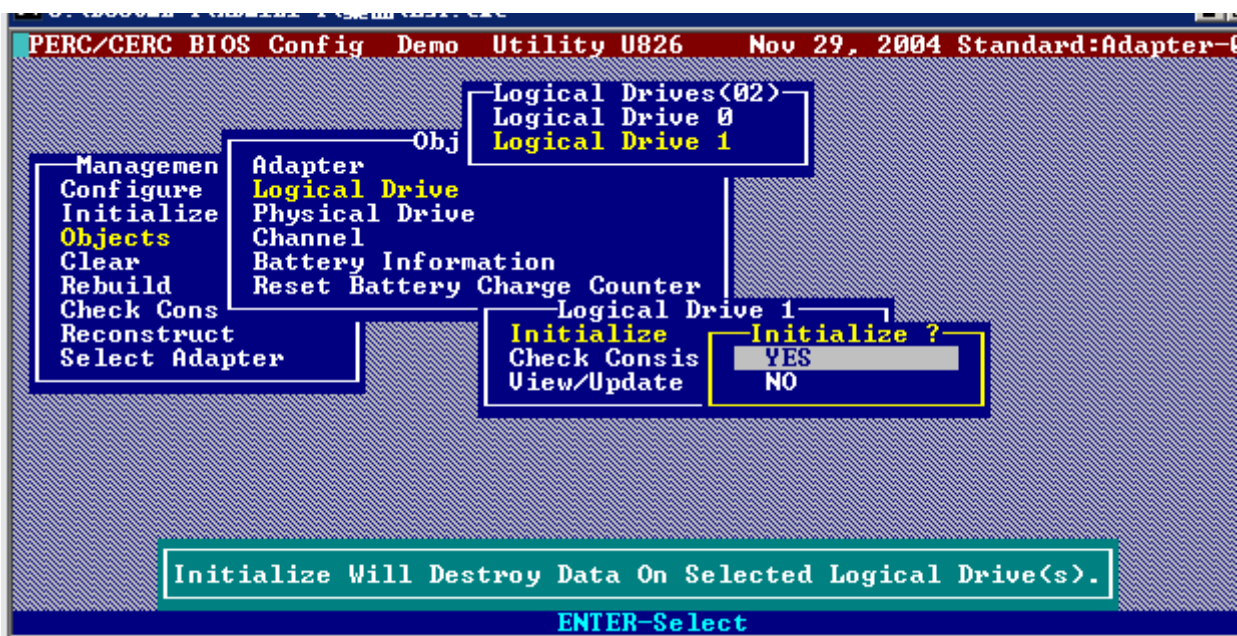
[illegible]

PERC/CERC BIOS Config Demo Utility U826 Nov 29, 2004 Standard:Adapter-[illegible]

Logical Drives(02)
Logical Drive 0
Logical Drive 1

Obj
Adapter
Logical Drive
Physical Drive
Channel
Battery Information
Reset Battery Charge Counter

Managemen
Configure
Initialize
Objects
Clear
Rebuild
Check Cons
Reconstruct
Select Adapter

Logical Drive 1
Initialize
Check Consis
View/Update

Initialize ?
YES
NO

Initialize Will Destroy Data On Selected Logical Drive(s).

ENTER-Select